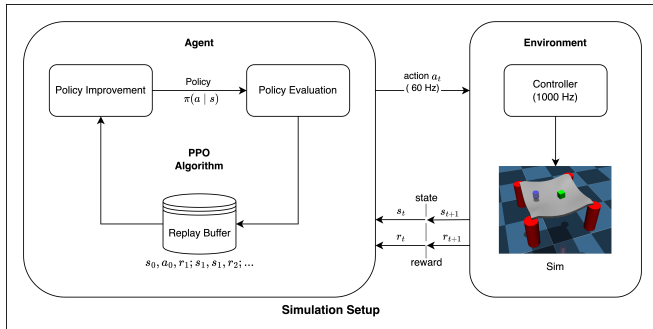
Agent

Policy Improvement

Policy
$\pi(a \mid s)$

Policy Evaluation

PPO
Algorithm

Replay Buffer

$s_0, a_0, r_1; s_1, s_1, r_2; ...$

action $a_t$
( 60 Hz)

Environment

Controller
(1000 Hz)

Sim

state
$s_t$
$s_{t+1}$
$r_t$
$r_{t+1}$
reward

Simulation Setup